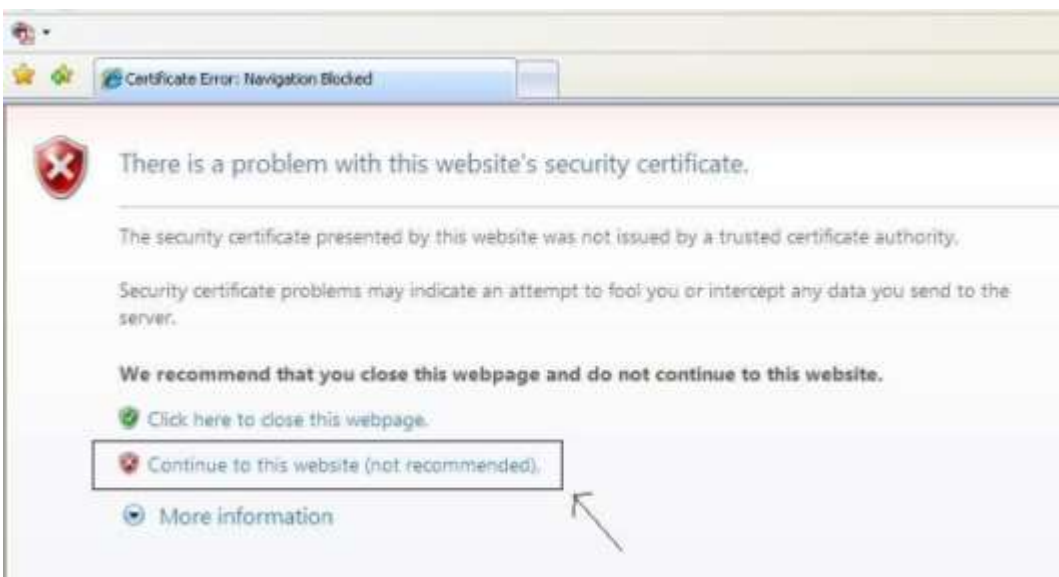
Certificate Error: Navigation Blocked

There is a problem with this website's security certificate.

The security certificate presented by this website was not issued by a trusted certificate authority.

Security certificate problems may indicate an attempt to fool you or intercept any data you send to the server.

**We recommend that you close this webpage and do not continue to this website.**

Click here to close this webpage.

Continue to this website (not recommended).

More information